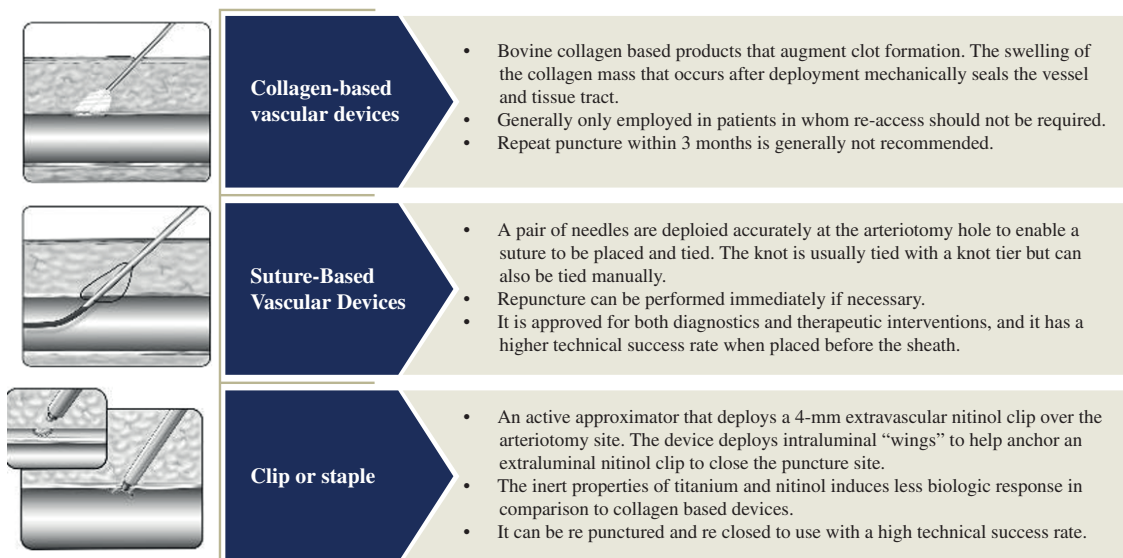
Collagen-based vascular devices

- Bovine collagen based products that augment clot formation. The swelling of the collagen mass that occurs after deployment mechanically seals the vessel and tissue tract.
- Generally only employed in patients in whom re-access should not be required.
- Repeat puncture within 3 months is generally not recommended.

Suture-Based Vascular Devices

- A pair of needles are deploied accurately at the arteriotomy hole to enable a suture to be placed and tied. The knot is usually tied with a knot tier but can also be tied manually.
- Repuncture can be performed immediately if necessary.
- It is approved for both diagnostics and therapeutic interventions, and it has a higher technical success rate when placed before the sheath.

Clip or staple

- An active approximator that deploys a 4-mm extravascular nitinol clip over the arteriotomy site. The device deploys intraluminal "wings" to help anchor an extraluminal nitinol clip to close the puncture site.
- The inert properties of titanium and nitinol induces less biologic response in comparison to collagen based devices.
- It can be re punctured and re closed to use with a high technical success rate.